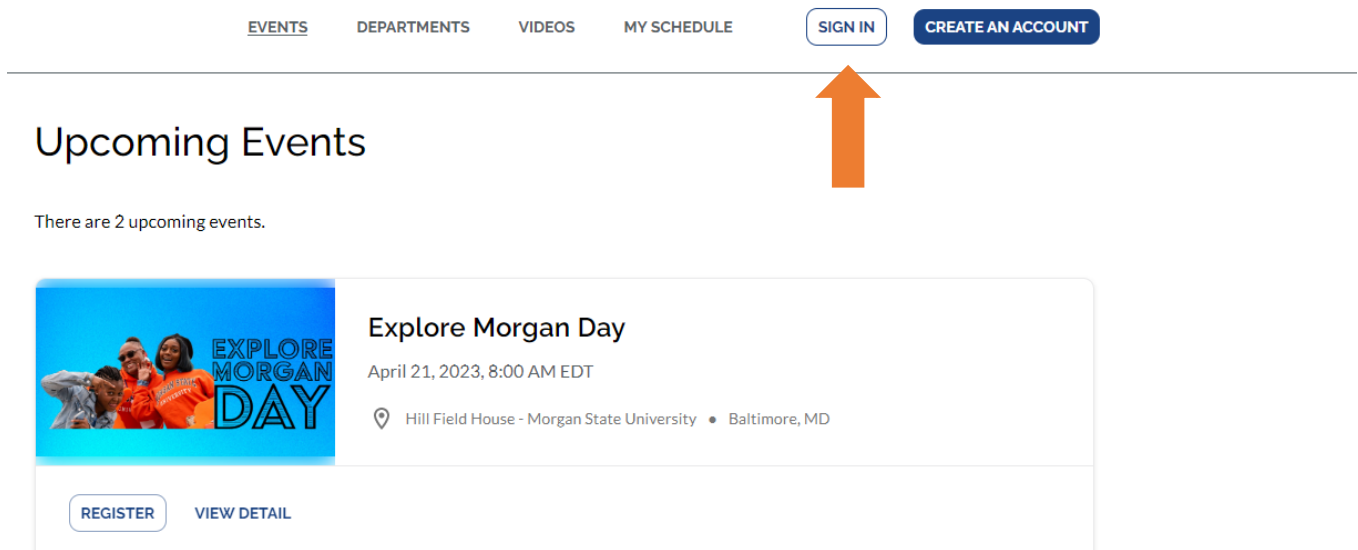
EVENTS DEPARTMENTS VIDEOS MY SCHEDULE SIGN IN CREATE AN ACCOUNT

Upcoming Events

There are 2 upcoming events.

EXPLORE MORGAN DAY

Explore Morgan Day

April 21, 2023, 8:00 AM EDT

Hill Field House - Morgan State University • Baltimore, MD

REGISTER VIEW DETAIL